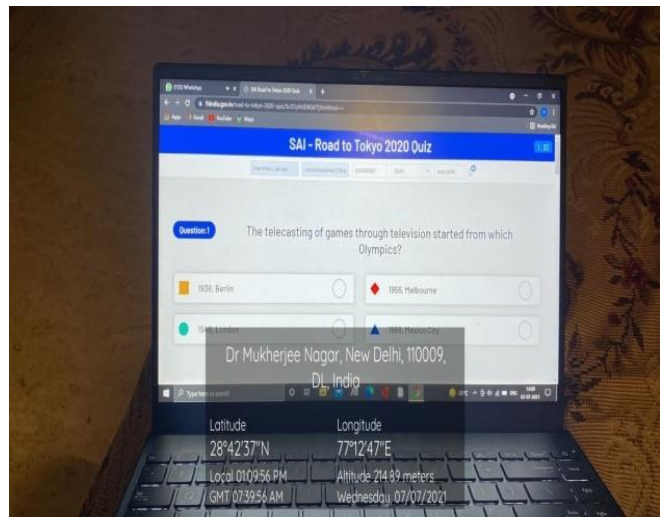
SAI - Road to Tokyo 2020 Quiz

Question:1

The telecasting of games through television started from which Olympics?

1936, Berlin

1956, Melbourne

1948, London

1968, Mexico City

Dr Mukherjee Nagar, New Delhi, 110009, DL, India

Type here to search

Latitude
28°42'37"N

Longitude
77°12'47"E

Local 01:09:56 PM
GMT 07:39:56 AM

Altitude 214.89 meters
Wednesday, 07/07/2021